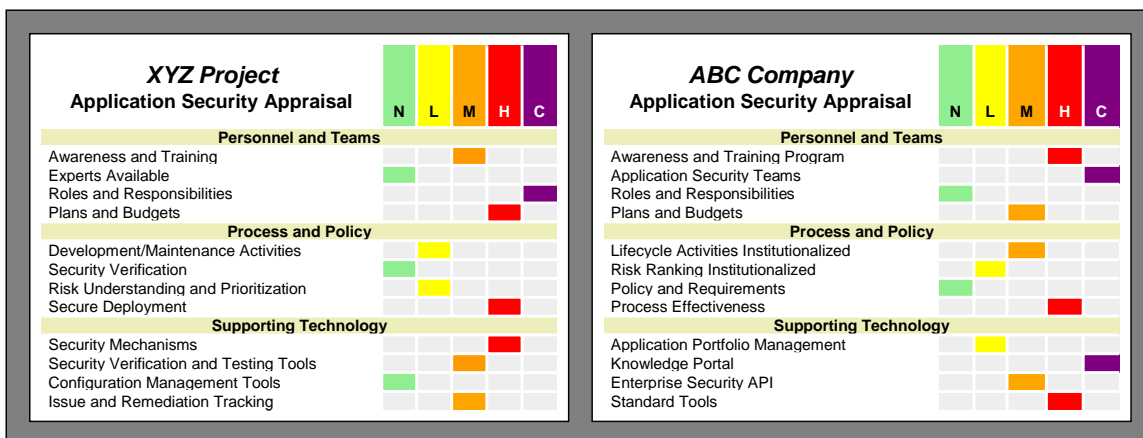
XYZ Project
Application Security Appraisal

| | N | L | M | H | C |
|---|---|---|---|---|---|
| **Personnel and Teams** | | | | | |
| Awareness and Training | | | | | |
| Experts Available | | | | | |
| Roles and Responsibilities | | | | | |
| Plans and Budgets | | | | | |
| **Process and Policy** | | | | | |
| Development/Maintenance Activities | | | | | |
| Security Verification | | | | | |
| Risk Understanding and Prioritization | | | | | |
| Secure Deployment | | | | | |
| **Supporting Technology** | | | | | |
| Security Mechanisms | | | | | |
| Security Verification and Testing Tools | | | | | |
| Configuration Management Tools | | | | | |
| Issue and Remediation Tracking | | | | | |

ABC Company
Application Security Appraisal

| | N | L | M | H | C |
|---|---|---|---|---|---|
| **Personnel and Teams** | | | | | |
| Awareness and Training Program | | | | | |
| Application Security Teams | | | | | |
| Roles and Responsibilities | | | | | |
| Plans and Budgets | | | | | |
| **Process and Policy** | | | | | |
| Lifecycle Activities Institutionalized | | | | | |
| Risk Ranking Institutionalized | | | | | |
| Policy and Requirements | | | | | |
| Process Effectiveness | | | | | |
| **Supporting Technology** | | | | | |
| Application Portfolio Management | | | | | |
| Knowledge Portal | | | | | |
| Enterprise Security API | | | | | |
| Standard Tools | | | | | |